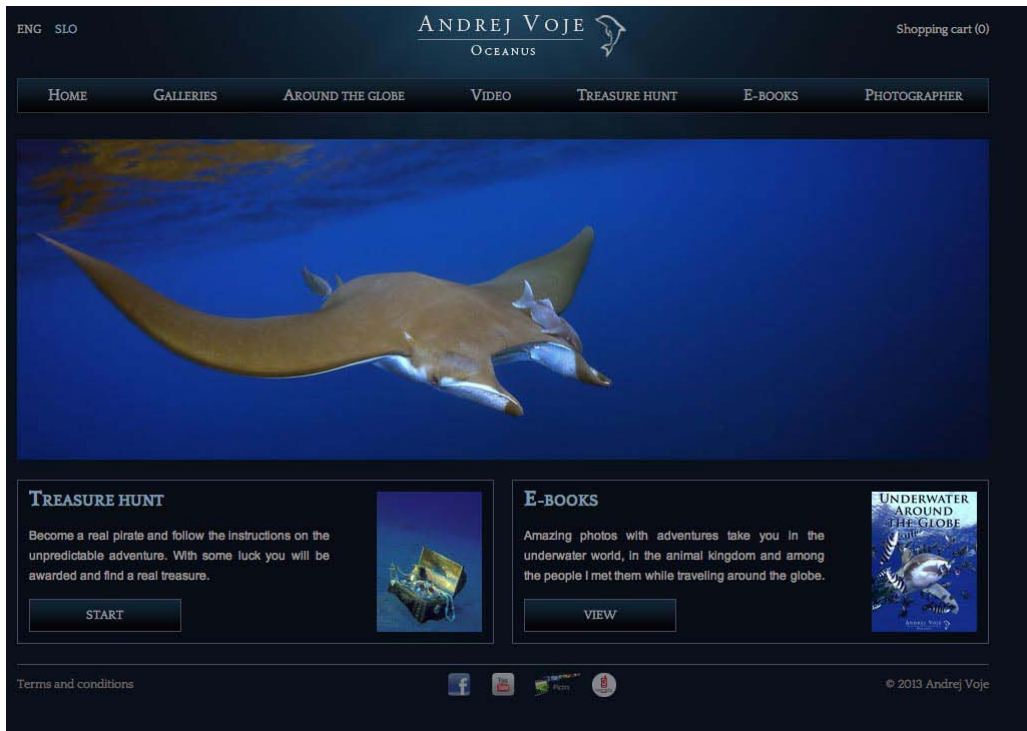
ENG SLO

Andrej Voje
Oceanus

Shopping cart (0)

Home Galleries Around the globe Video Treasure hunt E-books Photographer

Treasure hunt

Become a real pirate and follow the instructions on the unpredictable adventure. With some luck you will be awarded and find a real treasure.

START

E-books

Amazing photos with adventures take you in the underwater world, in the animal kingdom and among the people I met them while traveling around the globe.

VIEW

Underwater Around the Globe

Andrej Voje

Terms and conditions

f

You Tube

Flickr

© 2013 Andrej Voje